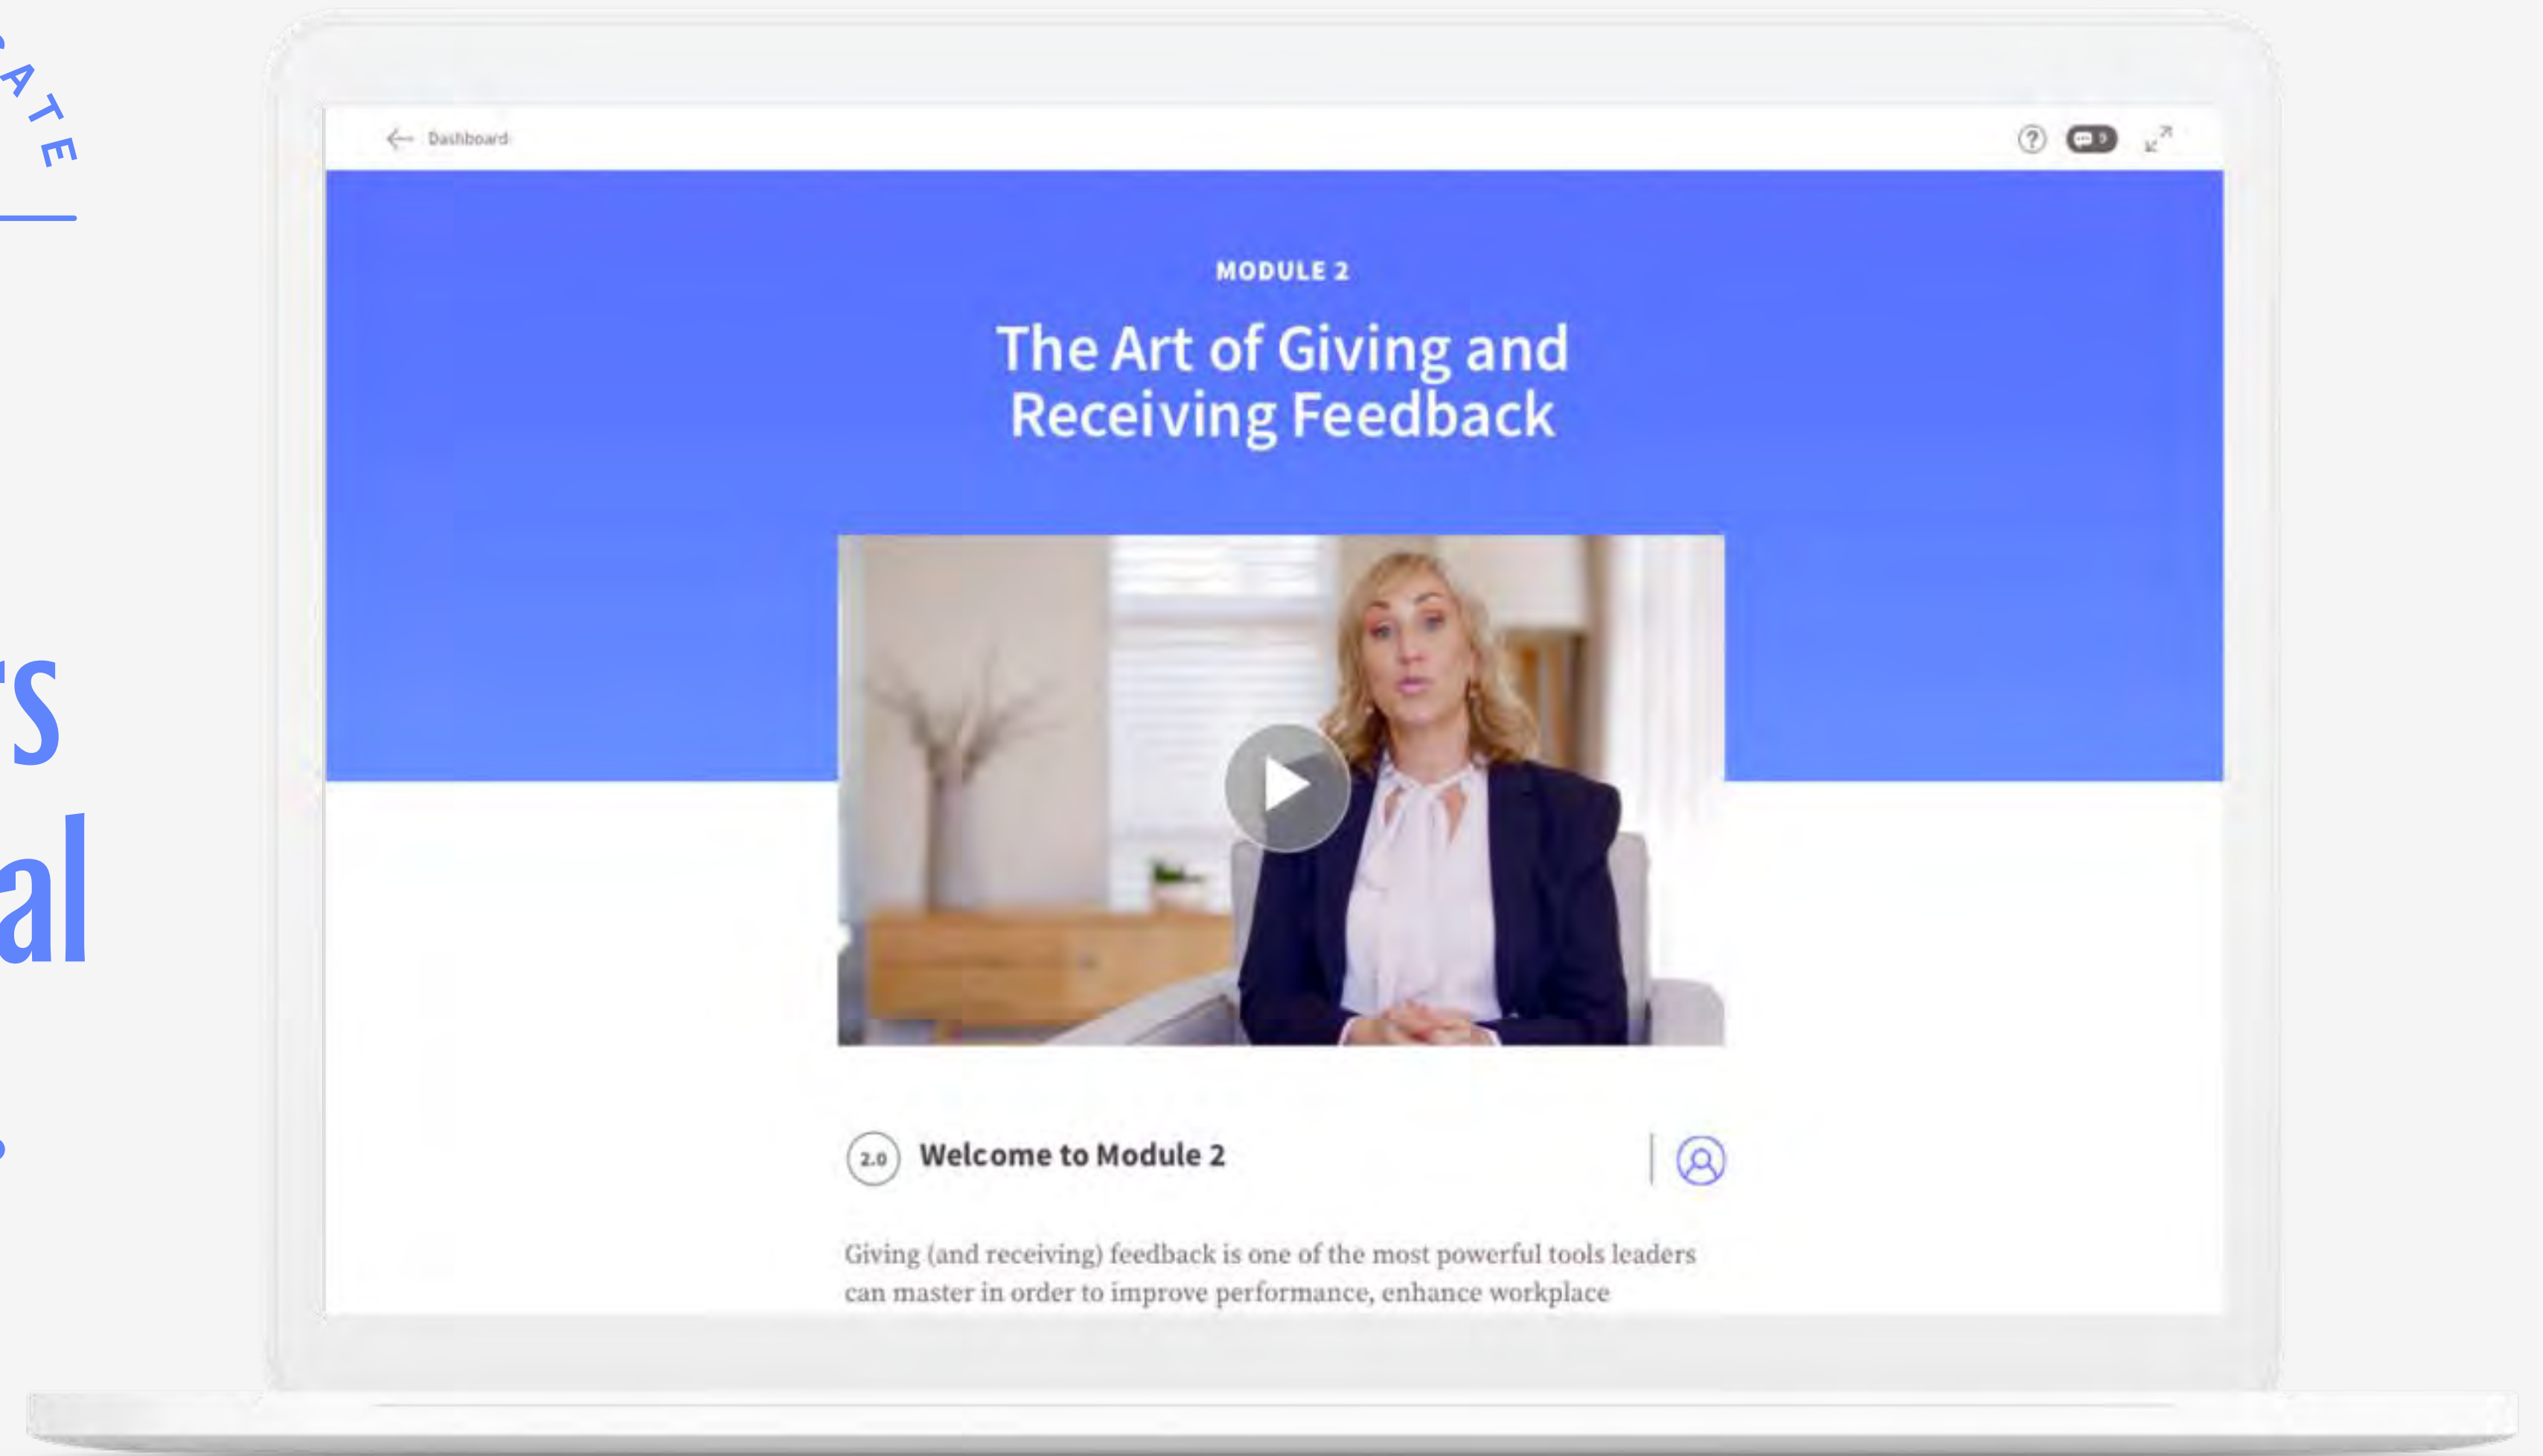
ATE

rs
al

Dashboard

MODULE 2

The Art of Giving and Receiving Feedback

2.0 Welcome to Module 2

Giving (and receiving) feedback is one of the most powerful tools leaders can master in order to improve performance, enhance workplace